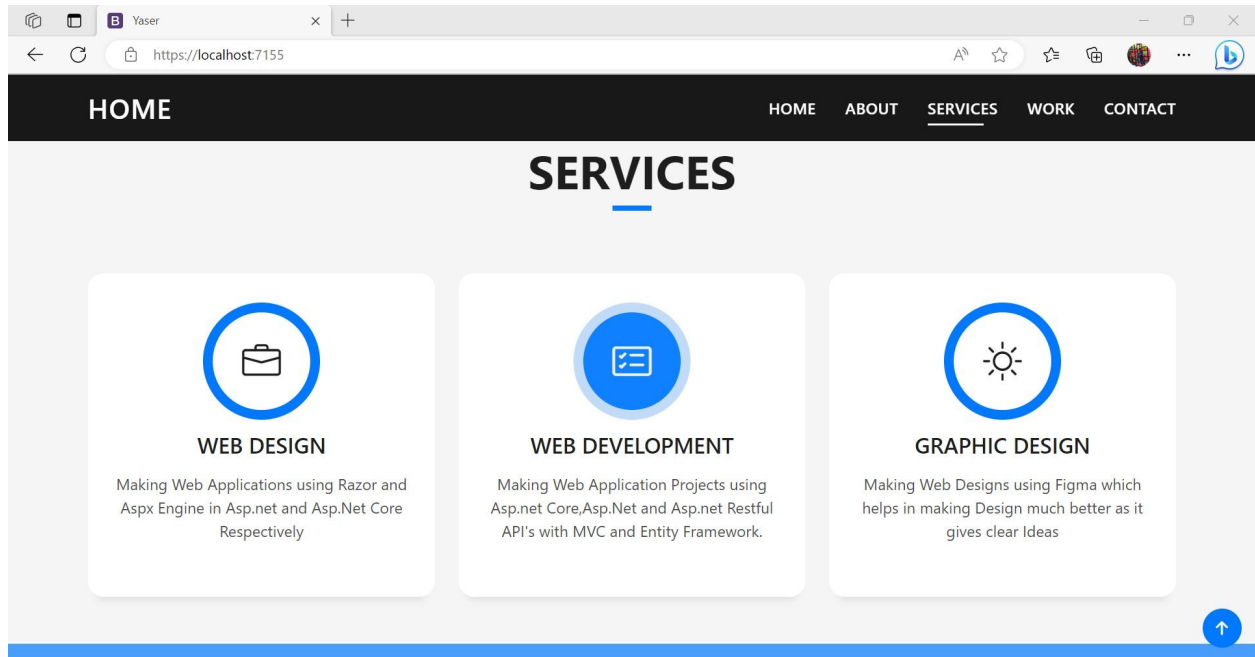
B Yaser

https://localhost:7155

HOME

HOME ABOUT SERVICES WORK CONTACT

SERVICES

WEB DESIGN

Making Web Applications using Razor and Aspx Engine in Asp.net and Asp.Net Core Respectively

WEB DEVELOPMENT

Making Web Application Projects using Asp.net Core,Asp.Net and Asp.net Restful API's with MVC and Entity Framework.

GRAPHIC DESIGN

Making Web Designs using Figma which helps in making Design much better as it gives clear Ideas